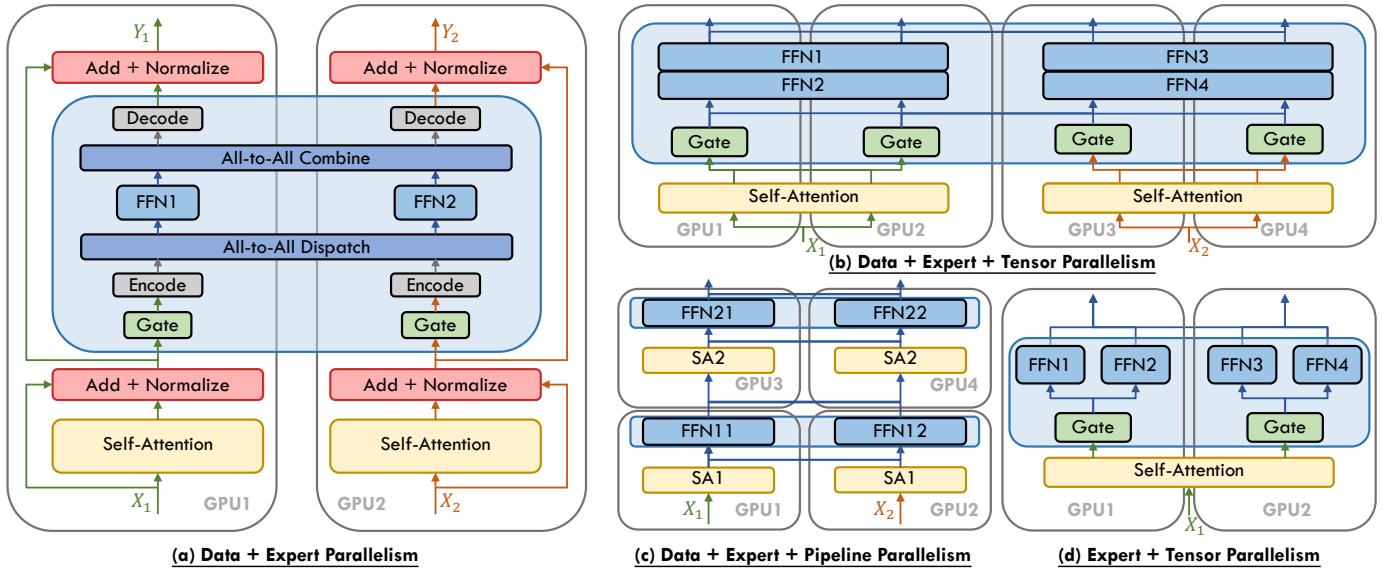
$Y_1$

Add + Normalize

Decode

All-to-All Combine

FFN1

All-to-All Dispatch

Encode

Gate

Add + Normalize

Self-Attention

$X_1$

GPU1

$Y_2$

Add + Normalize

Decode

FFN2

Encode

Gate

Add + Normalize

Self-Attention

GPU2

$X_2$

(a) Data + Expert Parallelism

FFN1

FFN2

Gate

Gate

Self-Attention

GPU1

$X_1$

GPU2

FFN3

FFN4

Gate

Gate

Self-Attention

GPU3

$X_2$

GPU4

(b) Data + Expert + Tensor Parallelism

FFN21

FFN22

SA2

SA2

GPU3

GPU4

FFN11

FFN12

SA1

SA1

$X_1$

GPU1

$X_2$

GPU2

(c) Data + Expert + Pipeline Parallelism

FFN1

FFN2

FFN3

FFN4

Gate

Gate

Self-Attention

GPU1

$X_1$

GPU2

(d) Expert + Tensor Parallelism